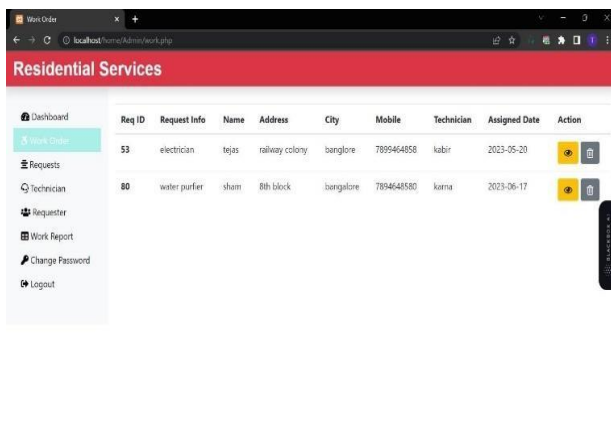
Work Order

localhost/home/Admin/work.php

Residential Services

Dashboard
Work Order
Requests
Technician
Requester
Work Report
Change Password
Logout

| Req ID | Request Info | Name | Address | City | Mobile | Technician | Assigned Date | Action |
|---|---|---|---|---|---|---|---|---|
| 53 | electrician | tejas | railway colony | banglore | 7899464858 | kabir | 2023-05-20 | |
| 80 | water purfier | sham | 8th block | bangalore | 7894648580 | karna | 2023-06-17 | |